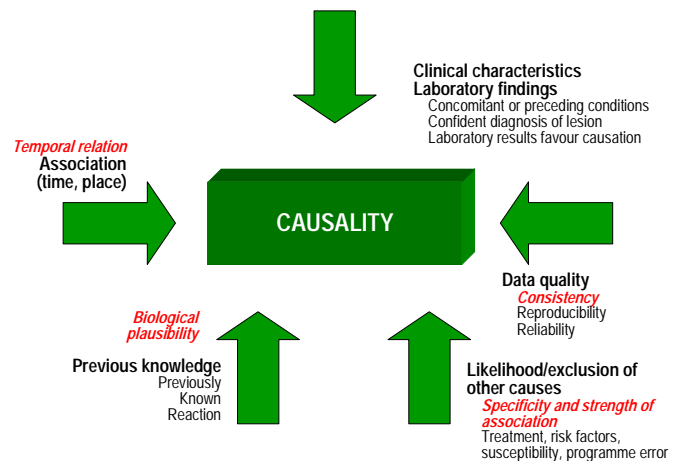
Clinical characteristics
Laboratory findings
Concomitant or preceding conditions
Confident diagnosis of lesion
Laboratory results favour causation

Temporal relation
Association
(time, place)

CAUSALITY

Data quality
Consistency
Reproducibility
Reliability

Biological plausibility

Previous knowledge
Previously
Known
Reaction

Likelihood/exclusion of other causes
Specificity and strength of association
Treatment, risk factors, susceptibility, programme error